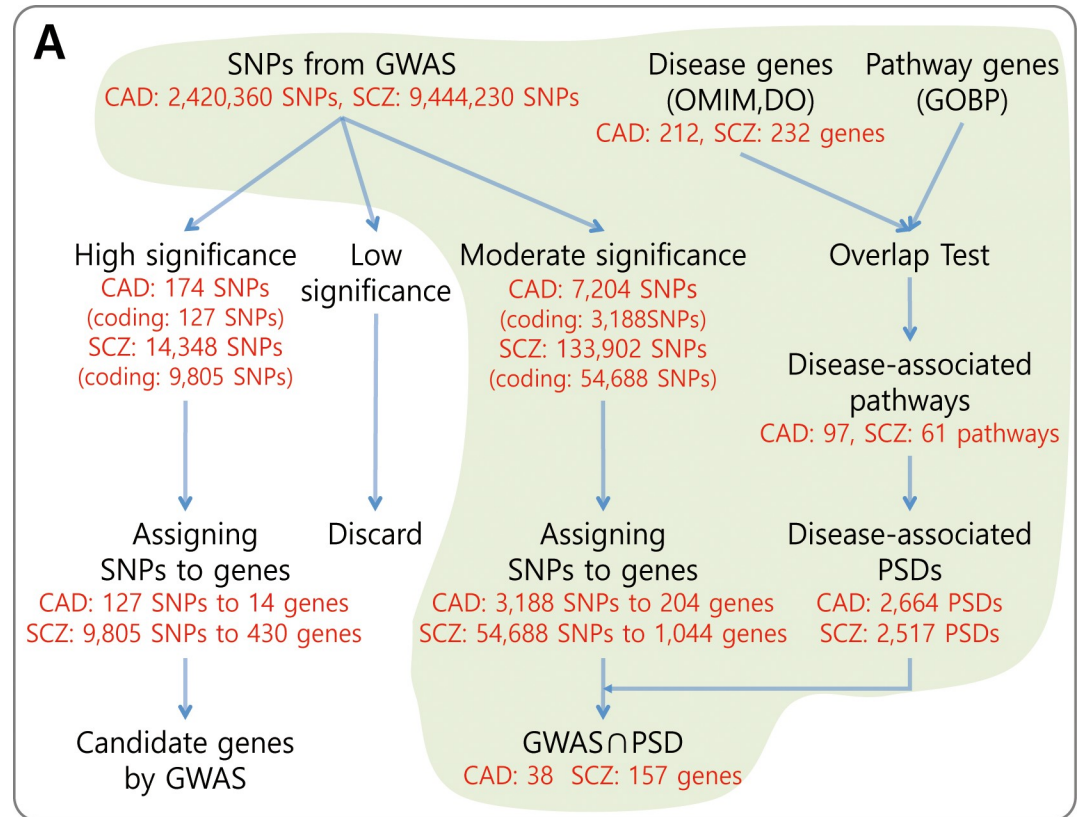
A

SNPs from GWAS
CAD: 2,420,360 SNPs, SCZ: 9,444,230 SNPs

Disease genes (OMIM,DO)
CAD: 212, SCZ: 232 genes

Pathway genes (GOBP)

High significance
CAD: 174 SNPs
(coding: 127 SNPs)
SCZ: 14,348 SNPs
(coding: 9,805 SNPs)

Low significance

Moderate significance
CAD: 7,204 SNPs
(coding: 3,188SNPs)
SCZ: 133,902 SNPs
(coding: 54,688 SNPs)

Overlap Test

Disease-associated pathways
CAD: 97, SCZ: 61 pathways

Assigning SNPs to genes
CAD: 127 SNPs to 14 genes
SCZ: 9,805 SNPs to 430 genes

Discard

Assigning SNPs to genes
CAD: 3,188 SNPs to 204 genes
SCZ: 54,688 SNPs to 1,044 genes

Disease-associated PSDs
CAD: 2,664 PSDs
SCZ: 2,517 PSDs

Candidate genes by GWAS

GWAS$\cap$PSD
CAD: 38 SCZ: 157 genes